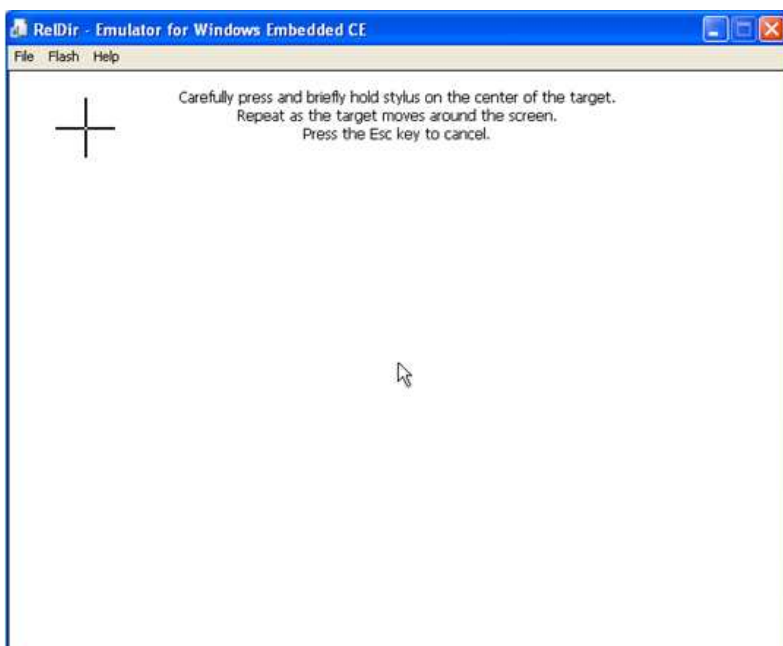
RelDir - Emulator for Windows Embedded CE

File Flash Help

Carefully press and briefly hold stylus on the center of the target.
Repeat as the target moves around the screen.
Press the Esc key to cancel.